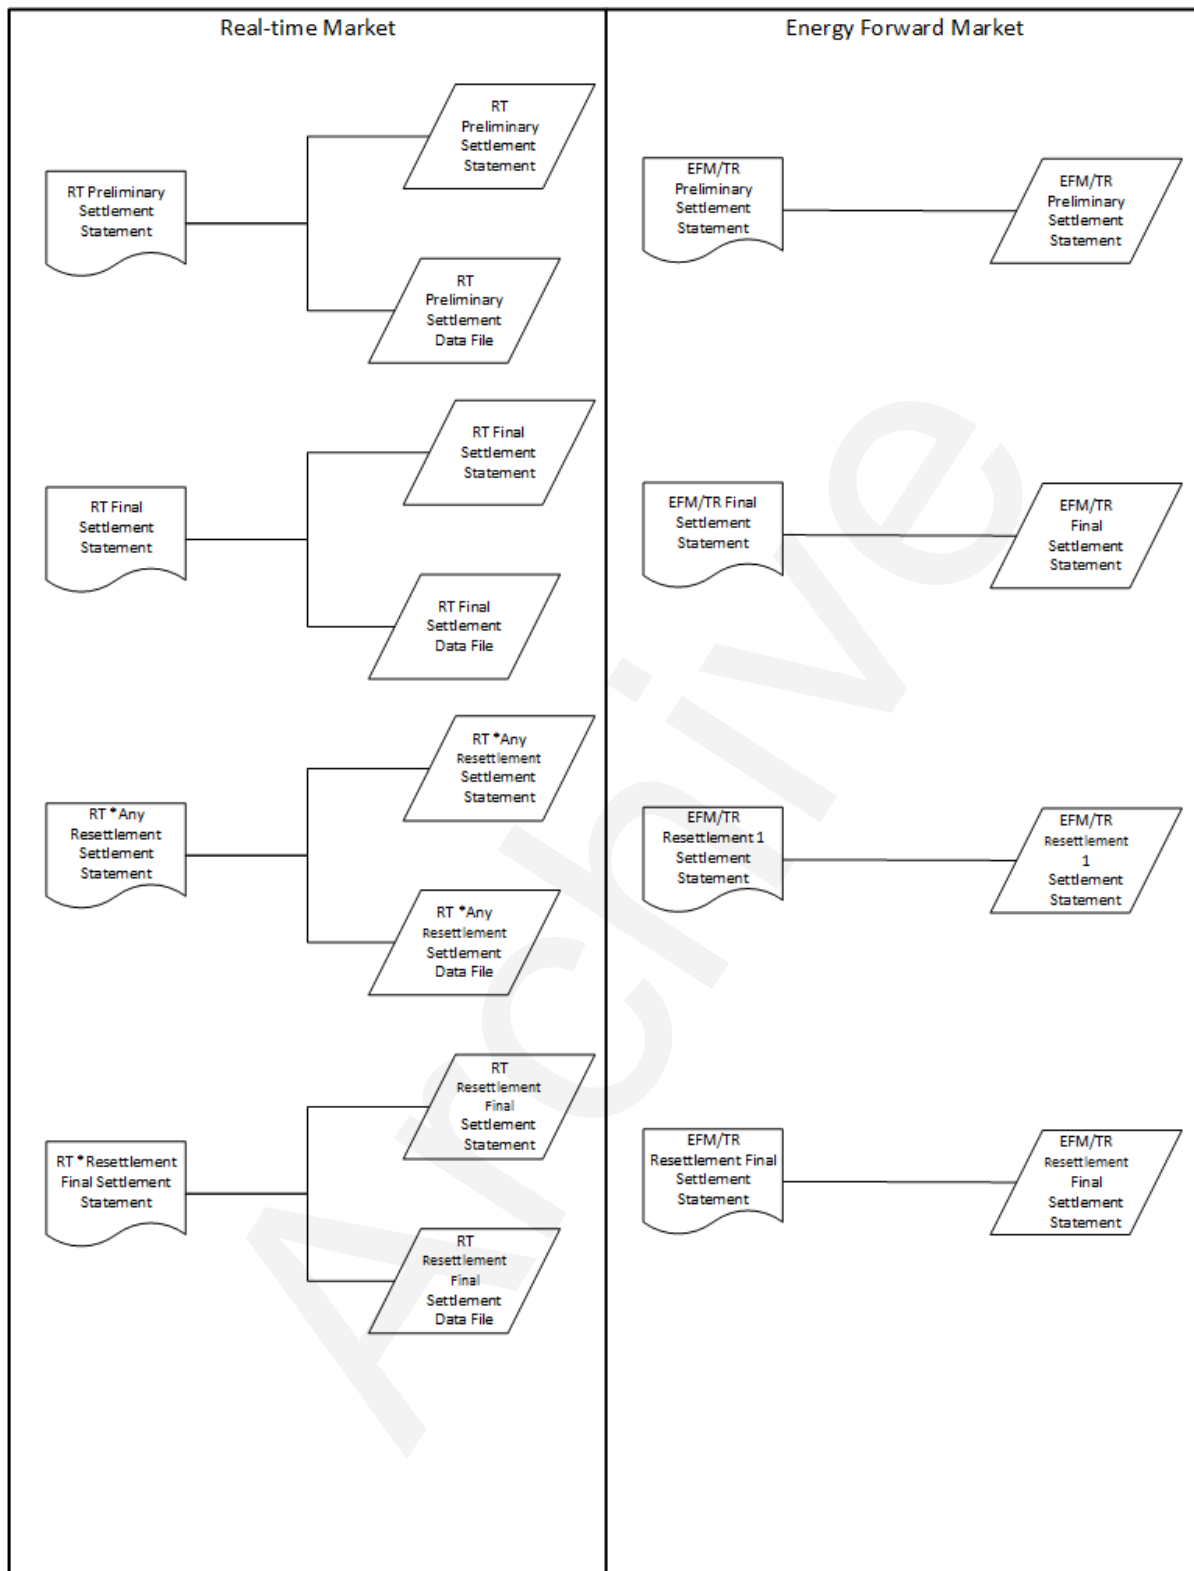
Real-time Market

Energy Forward Market

RT Preliminary Settlement Statement

RT Preliminary Settlement Statement

RT Preliminary Settlement Data File

RT Final Settlement Statement

RT Final Settlement Statement

RT Final Settlement Data File

RT *Any Resettlement Settlement Statement

RT *Any Resettlement Settlement Statement

RT *Any Resettlement Settlement Data File

RT *Resettlement Final Settlement Statement

RT Resettlement Final Settlement Statement

RT Resettlement Final Settlement Data File

EFM/TR Preliminary Settlement Statement

EFM/TR Preliminary Settlement Statement

EFM/TR Final Settlement Statement

EFM/TR Final Settlement Statement

EFM/TR Resettlement 1 Settlement Statement

EFM/TR Resettlement 1 Settlement Statement

EFM/TR Resettlement Final Settlement Statement

EFM/TR Resettlement Final Settlement Statement

Archive